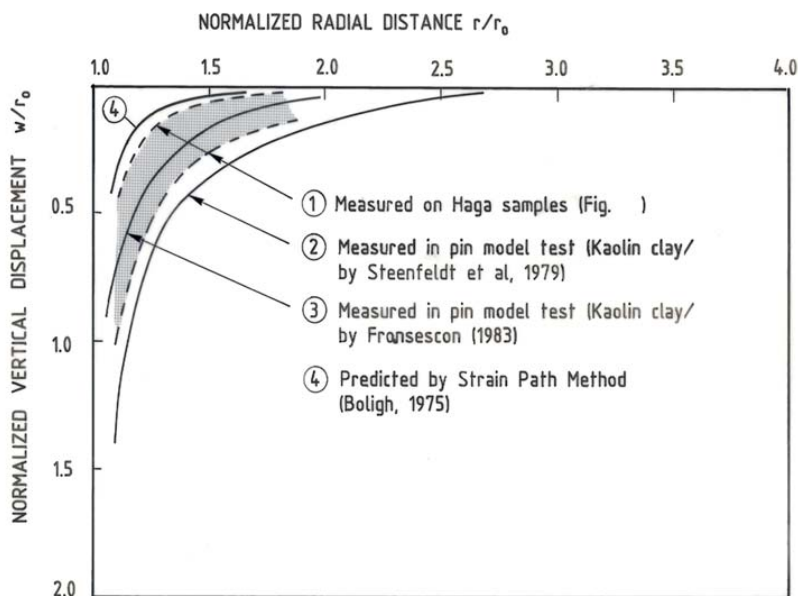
NORMALIZED RADIAL DISTANCE $r/r_0$

1.0 1.5 2.0 2.5 3.0 3.5 4.0

NORMALIZED VERTICAL DISPLACEMENT $w/r_0$

0.5 1.0 1.5 2.0

4

① Measured on Haga samples (Fig. )

② Measured in pin model test (Kaolin clay/ by Steenfeldt et al, 1979)

③ Measured in pin model test (Kaolin clay/ by Fronsescon (1983)

④ Predicted by Strain Path Method (Boligh, 1975)